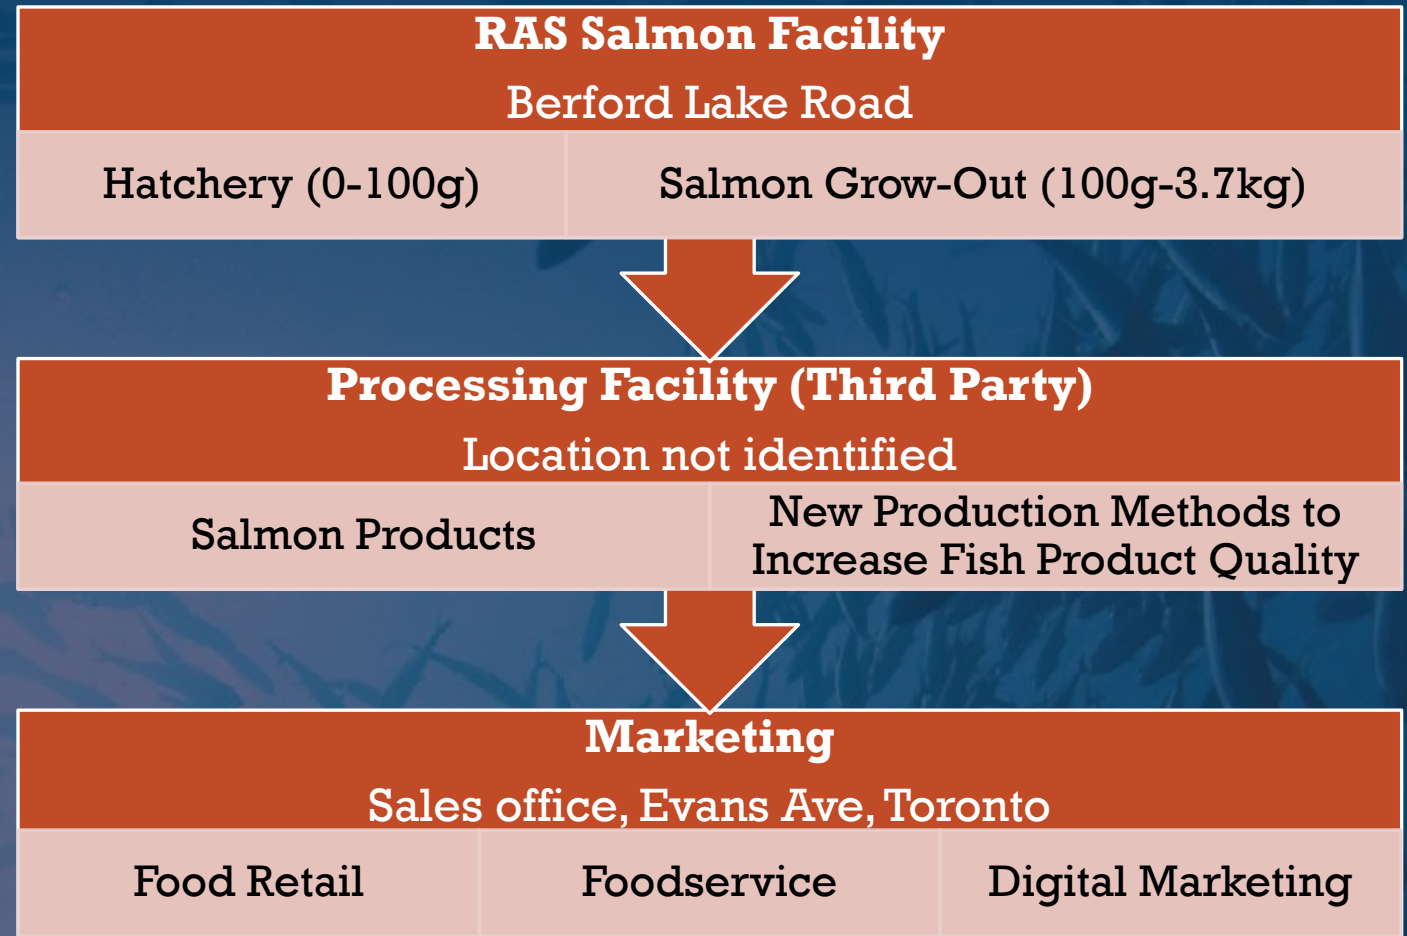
RAS Salmon Facility
Berford Lake Road

| Hatchery (0-100g) | Salmon Grow-Out (100g-3.7kg) |
|---|---|

Processing Facility (Third Party)
Location not identified

| Salmon Products | New Production Methods to Increase Fish Product Quality |
|---|---|

Marketing
Sales office, Evans Ave, Toronto

| Food Retail | Foodservice | Digital Marketing |
|---|---|---|